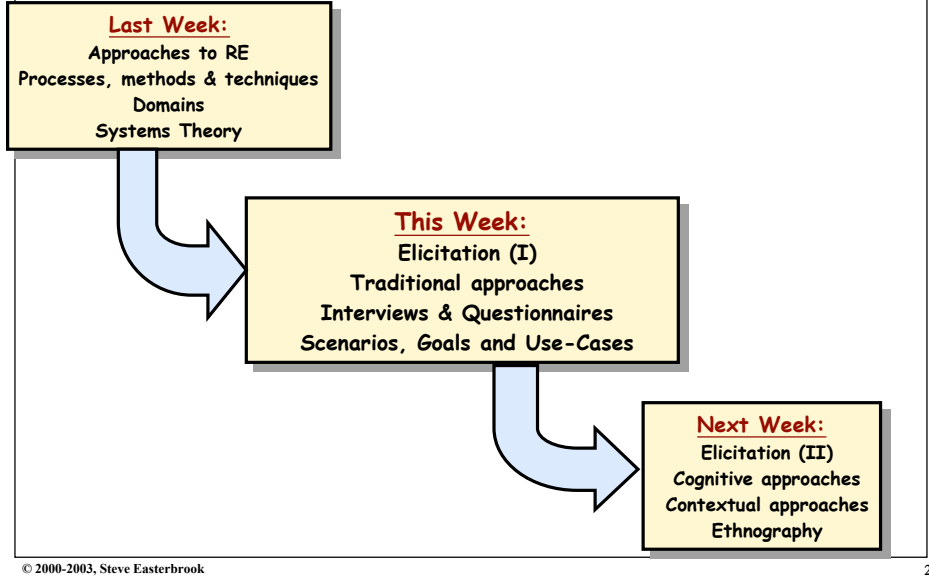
Last Week:
Approaches to RE
Processes, methods & techniques
Domains
Systems Theory

This Week:
Elicitation (I)
Traditional approaches
Interviews & Questionnaires
Scenarios, Goals and Use-Cases

Next Week:
Elicitation (II)
Cognitive approaches
Contextual approaches
Ethnography

© 2000-2003, Steve Easterbrook

2